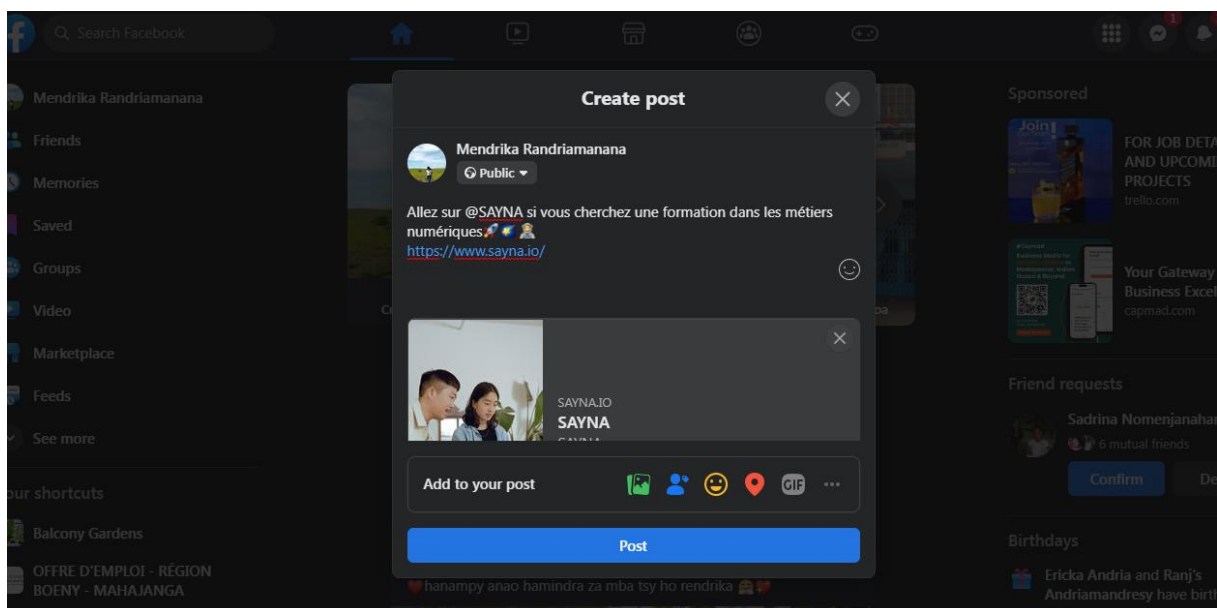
Search Facebook

Mendrika Randriamanana
Friends
Memories
Saved
Groups
Video
Marketplace
Feeds
See more

our shortcuts
Balcony Gardens
OFFRE D'EMPLOI - RÉGION BOENY - MAHAJANGA

Create post

Mendrika Randriamanana
Public

Allez sur @SAYNA si vous cherchez une formation dans les métiers numériques🚀🌟👩‍💻
https://www.sayna.io/

SAYNA.IO
SAYNA

Add to your post

GIF

Post

hanampy anao hamindra za mba tsy ho rendrika

Sponsored
FOR JOB DETA AND UPCOMI PROJECTS
trello.com
Your Gateway Business Excel
capmad.com

Friend requests
Sadrina Nomenjanahar
6 mutual friends
Confirm
De

Birthdays
Ericka Andria and Ranj's Andriamandresy have birt